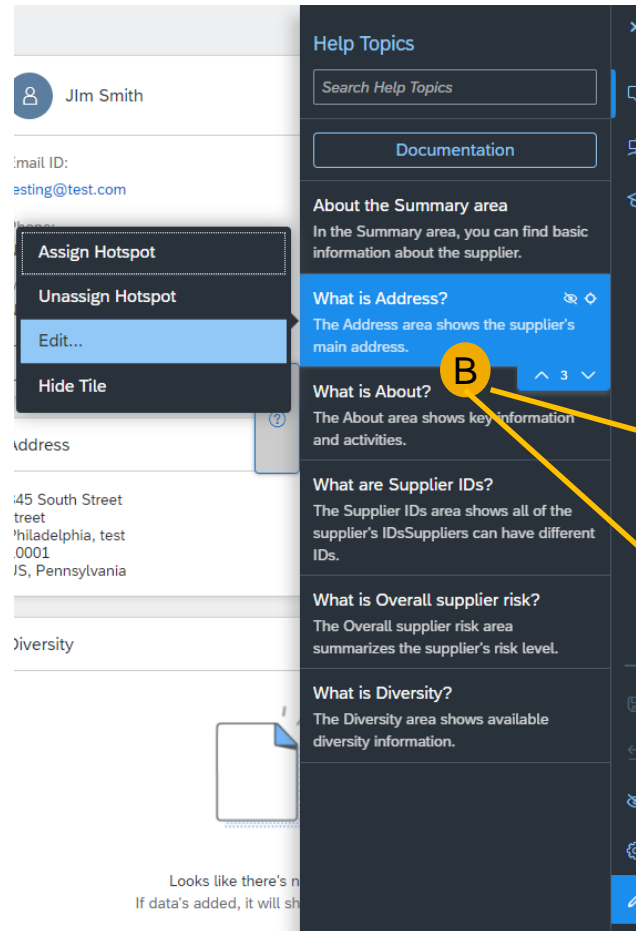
JIm Smith

Email ID:

esting@test.com

Assign Hotspot

Unassign Hotspot

Edit...

Hide Tile

Address

345 South Street
treet
Philadelphia, test
0001
JS, Pennsylvania

Diversity

Looks like there's n
If data's added, it will sh

Help Topics

Search Help Topics

Documentation

About the Summary area
In the Summary area, you can find basic information about the supplier.

What is Address?
The Address area shows the supplier's main address.

3

B

What is About?
The About area shows key information and activities.

What are Supplier IDs?
The Supplier IDs area shows all of the supplier's IDsSuppliers can have different IDs.

What is Overall supplier risk?
The Overall supplier risk area summarizes the supplier's risk level.

What is Diversity?
The Diversity area shows available diversity information.